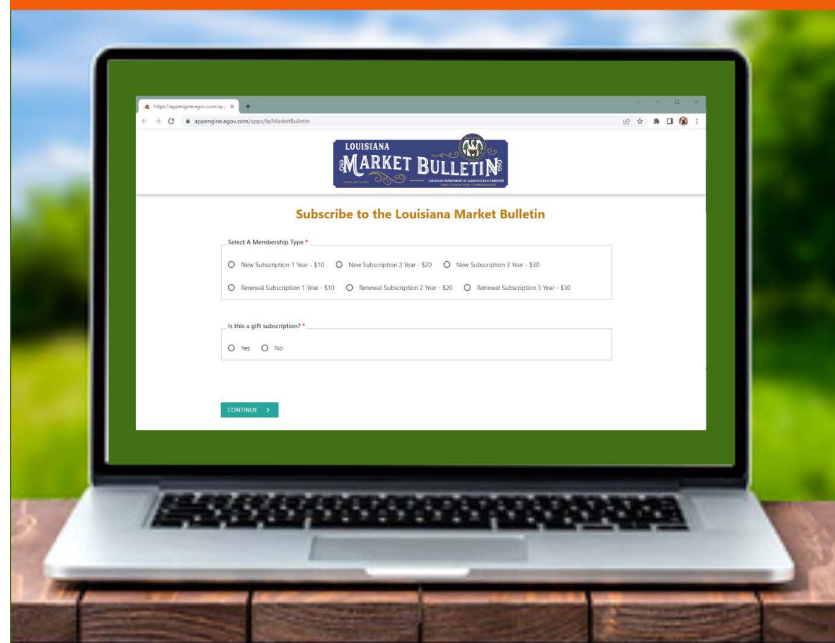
https://appengine.egov.com/ap: ×

appengine.egov.com/apps/la/MarketBulletin

LOUISIANA
MARKET BULLETIN
LOUISIANA DEPARTMENT OF AGRICULTURE & FORESTRY

Subscribe to the Louisiana Market Bulletin

Select A Membership Type *

New Subscription 1 Year - \$10
New Subscription 2 Year - \$20
New Subscription 3 Year - \$30
Renewal Subscription 1 Year - \$10
Renewal Subscription 2 Year - \$20
Renewal Subscription 3 Year - \$30

Is this a gift subscription? *

Yes
No

CONTINUE >